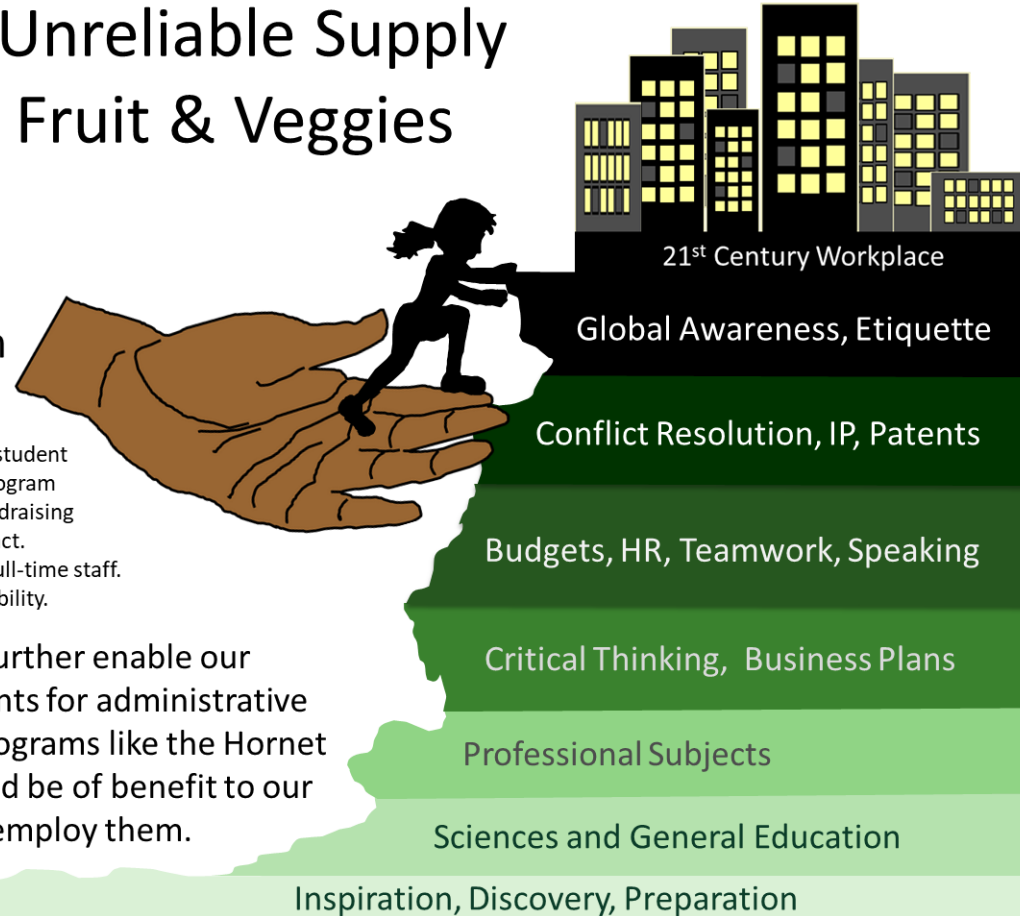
Unreliable Supply
Fruit & Veggies

n

student
ogram
draising
ct.
ull-time staff.
bility.

urther enable our
nts for administrative
ograms like the Hornet
d be of benefit to our
employ them.

21st Century Workplace

Global Awareness, Etiquette

Conflict Resolution, IP, Patents

Budgets, HR, Teamwork, Speaking

Critical Thinking, Business Plans

Professional Subjects

Sciences and General Education

Inspiration, Discovery, Preparation